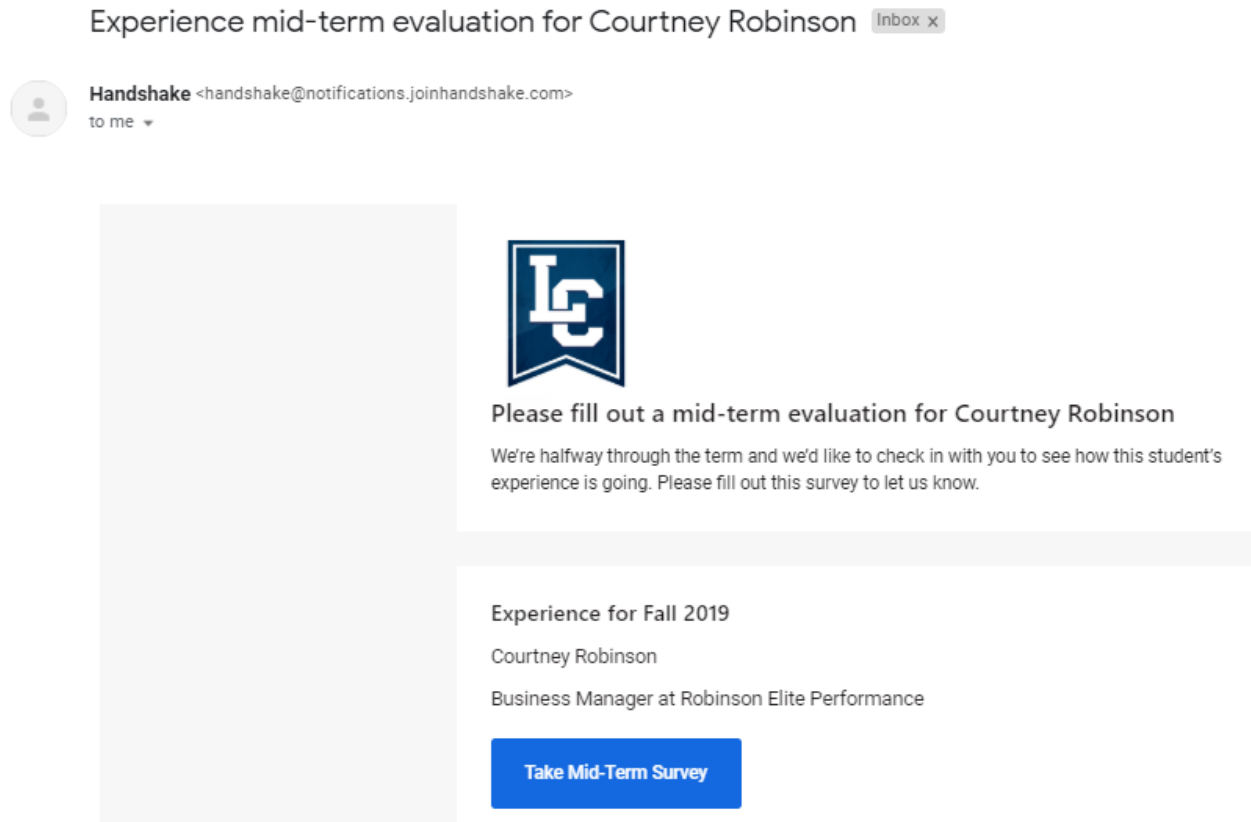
Experience mid-term evaluation for Courtney Robinson Inbox ×

Handshake <handshake@notifications.joinhandshake.com>
to me

LC

Please fill out a mid-term evaluation for Courtney Robinson

We're halfway through the term and we'd like to check in with you to see how this student's experience is going. Please fill out this survey to let us know.

Experience for Fall 2019

Courtney Robinson

Business Manager at Robinson Elite Performance

Take Mid-Term Survey